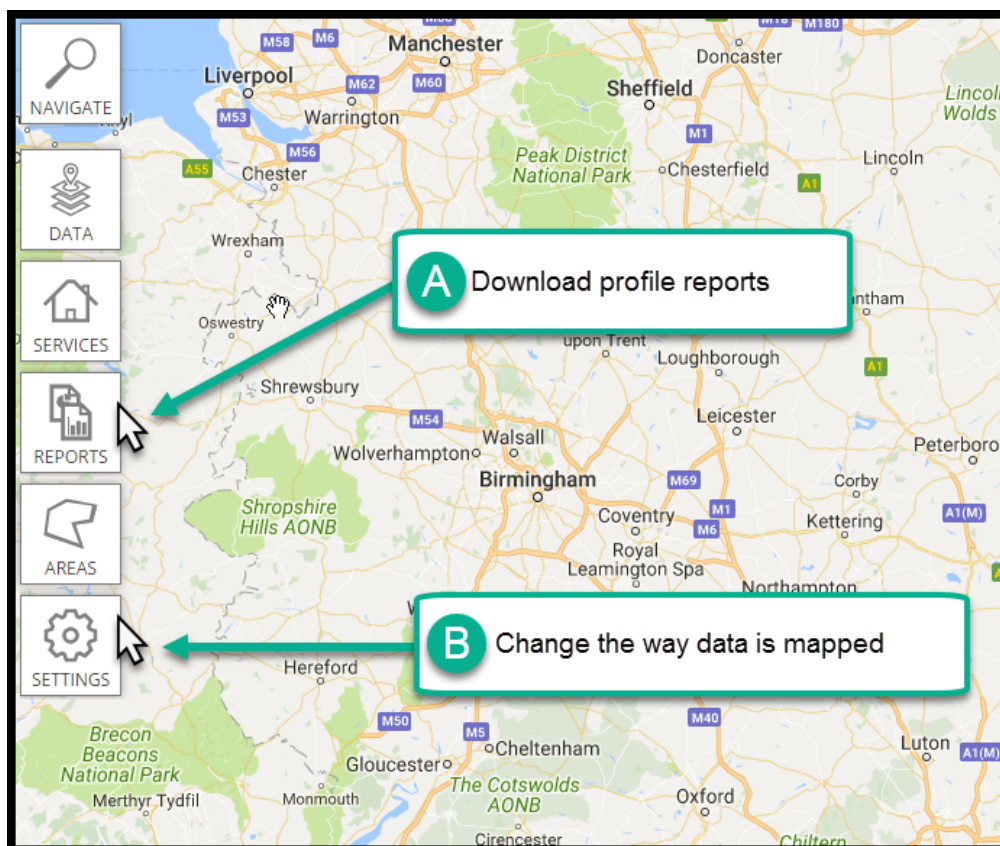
NAVIGATE

DATA

SERVICES

REPORTS

AREAS

SETTINGS

A Download profile reports

B Change the way data is mapped

M58 M6 Manchester M18 M180 Doncaster Liverpool M62 M60 Sheffield Lincoln Wolds M53 Warrington M1 M56 Peak District National Park Chesterfield Lincoln A55 Chester A1 Wrexham Oswestry ntham upon Trent Loughborough A1 Shrewsbury Leicester M54 Walsall Peterboro Wolverhampton Birmingham M69 Corby M1 Shropshire Hills AONB Coventry M6 Kettering A1(M) Royal Leamington Spa Northampton Hereford M50 M5 M40 Brecon Beacons National Park Cheltenham Luton A1(M) Gloucester The Cotswolds AONB Merthyr Tydfil Monmouth Oxford Cirencester Chiltern